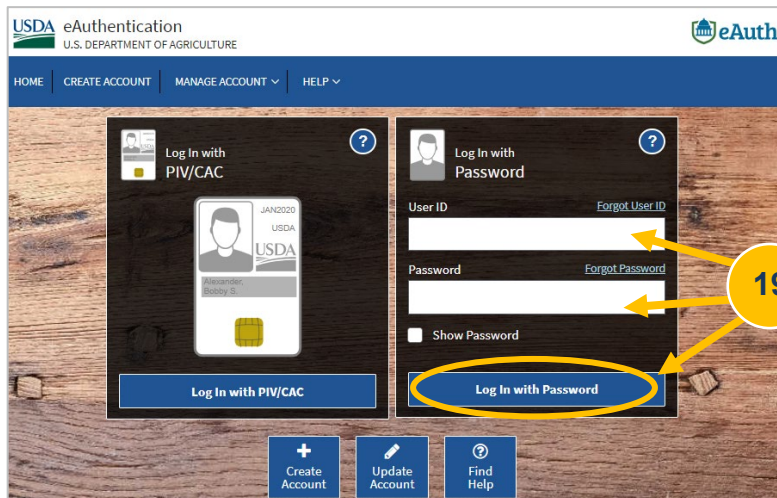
USDA eAuthentication
U.S. DEPARTMENT OF AGRICULTURE

eAuth

HOME CREATE ACCOUNT MANAGE ACCOUNT HELP

Log In with
PIV/CAC

JAN2020
USDA
USDA
Alexander,
Bobby S.

Log In with PIV/CAC

Log In with
Password

User ID
Forgot User ID

Password
Forgot Password

Show Password

Log In with Password

19

Create Account

Update Account

Find Help